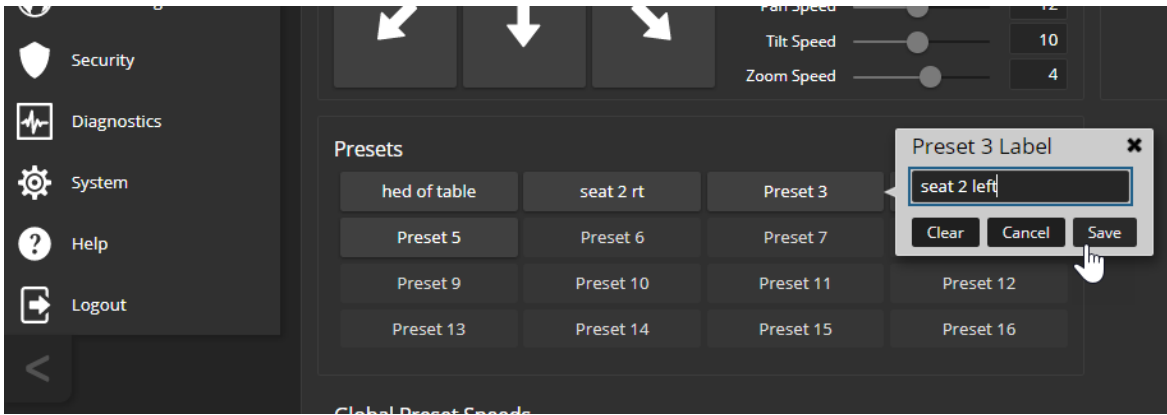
Security
Diagnostics
System
Help
Logout
<

Pan Speed 12
Tilt Speed 10
Zoom Speed 4

Presets

| hed of table | seat 2 rt | Preset 3 | |
|---|---|---|---|
| Preset 5 | Preset 6 | Preset 7 | |
| Preset 9 | Preset 10 | Preset 11 | Preset 12 |
| Preset 13 | Preset 14 | Preset 15 | Preset 16 |

Preset 3 Label ✖
seat 2 left
Clear Cancel Save

Global Preset Speeds